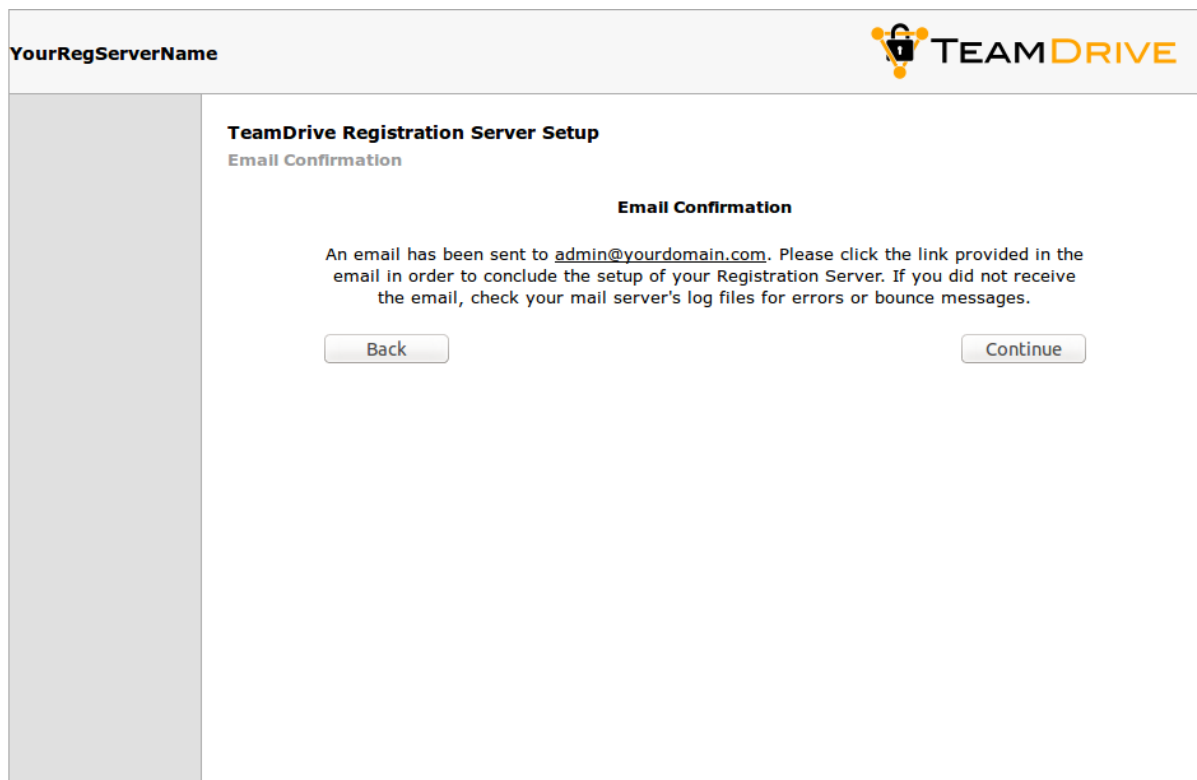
YourRegServerName

TEAMDRIVE

TeamDrive Registration Server Setup

Email Confirmation

Email Confirmation

An email has been sent to admin@yourdomain.com. Please click the link provided in the email in order to conclude the setup of your Registration Server. If you did not receive the email, check your mail server's log files for errors or bounce messages.

Back

Continue